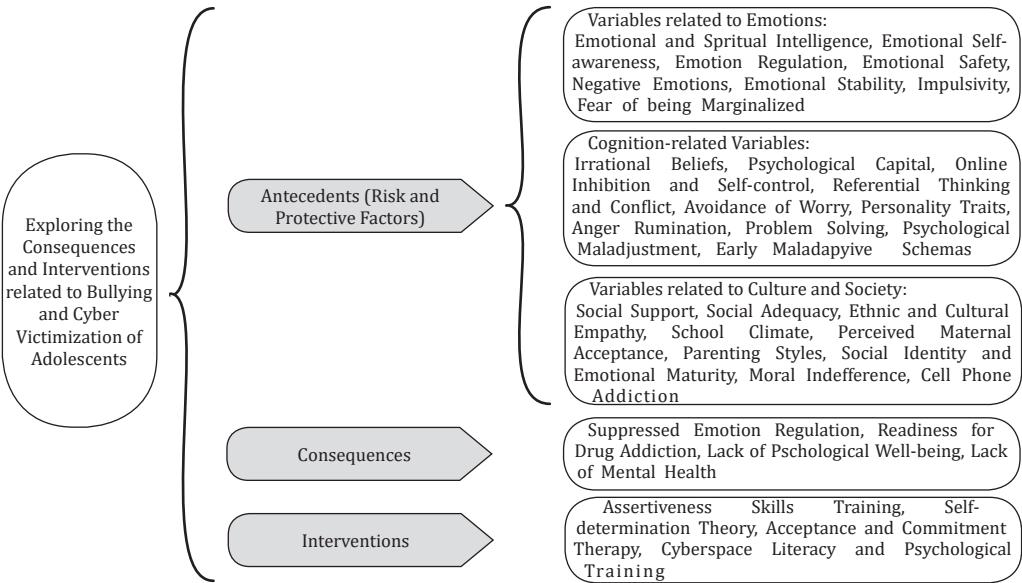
Exploring the Consequences and Interventions related to Bullying and Cyber Victimization of Adolescents

Antecedents (Risk and Protective Factors)

Variables related to Emotions:
Emotional and Spritual Intelligence, Emotional Self-awareness, Emotion Regulation, Emotional Safety, Negative Emotions, Emotional Stability, Impulsivity, Fear of being Marginalized

Cognition-related Variables:
Irrational Beliefs, Psychological Capital, Online Inhibition and Self-control, Referential Thinking and Conflict, Avoidance of Worry, Personality Traits, Anger Rumination, Problem Solving, Psychological Maladjustment, Early Maladapyive Schemas

Variables related to Culture and Society:
Social Support, Social Adequacy, Ethnic and Cultural Empathy, School Climate, Perceived Maternal Acceptance, Parenting Styles, Social Identity and Emotional Maturity, Moral Indefference, Cell Phone Addiction

Consequences

Suppressed Emotion Regulation, Readiness for Drug Addiction, Lack of Pschological Well-being, Lack of Mental Health

Interventions

Assertiveness Skills Training, Self-determination Theory, Acceptance and Commitment Therapy, Cyberspace Literacy and Psychological Training